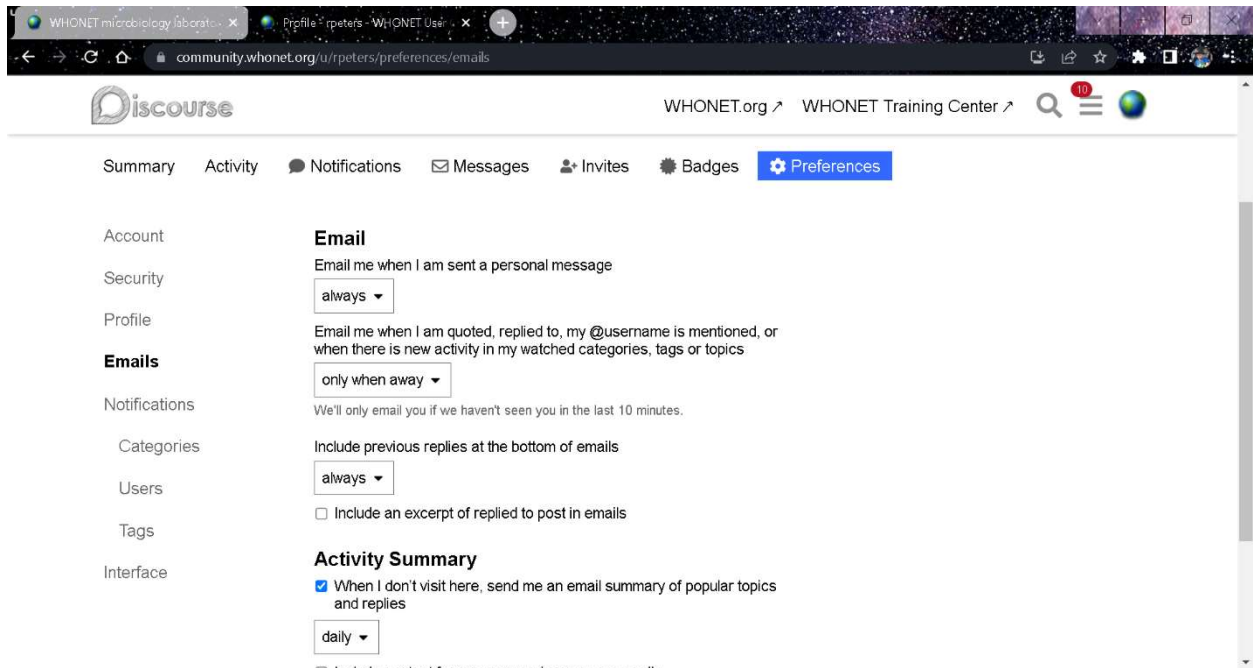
WHONET microbiology laborato ×
Profile - rpeters - WHONET User ×
community.whonet.org/u/rpeters/preferences/emails

Discourse

WHONET.org ↗ WHONET Training Center ↗

10

Summary Activity Notifications Messages Invites Badges Preferences

Account
Security
Profile
Emails
Notifications
Categories
Users
Tags
Interface

Email

Email me when I am sent a personal message

always

Email me when I am quoted, replied to, my @username is mentioned, or when there is new activity in my watched categories, tags or topics

only when away

We'll only email you if we haven't seen you in the last 10 minutes.

Include previous replies at the bottom of emails

always

Include an excerpt of replied to post in emails

Activity Summary

When I don't visit here, send me an email summary of popular topics and replies

daily

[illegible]